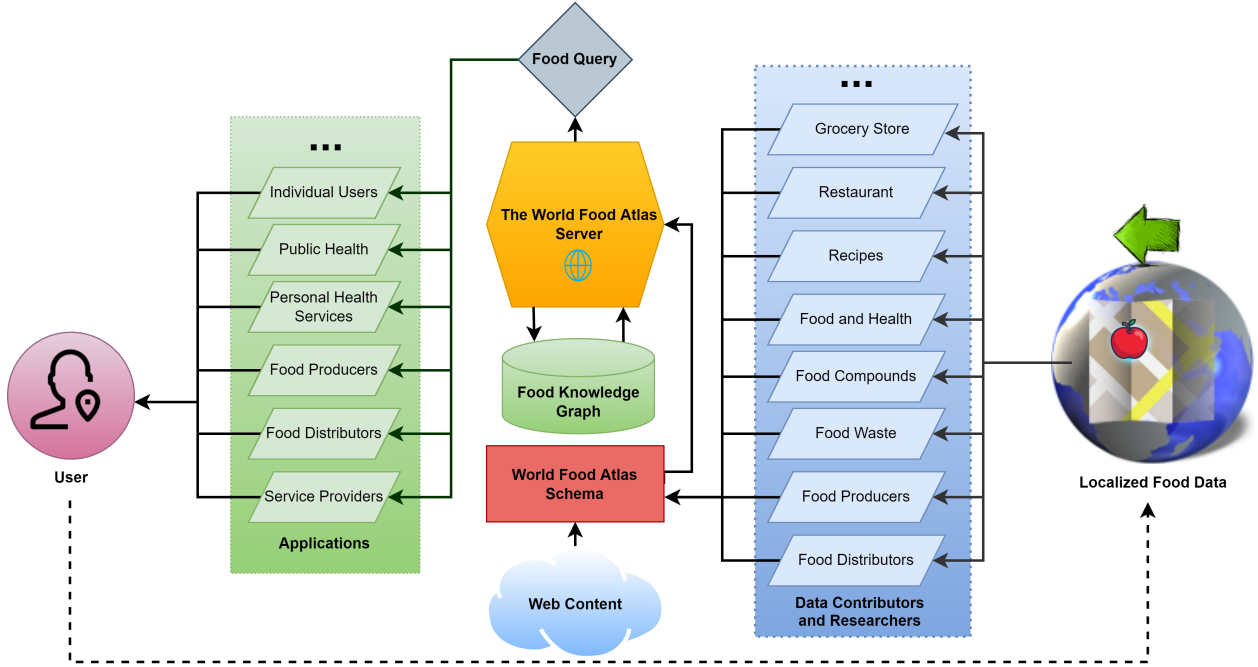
User

...

Individual Users

Public Health

Personal Health Services

Food Producers

Food Distributors

Service Providers

Applications

Food Query

The World Food Atlas Server

Food Knowledge Graph

World Food Atlas Schema

Web Content

...

Grocery Store

Restaurant

Recipes

Food and Health

Food Compounds

Food Waste

Food Producers

Food Distributors

Data Contributors and Researchers

Localized Food Data